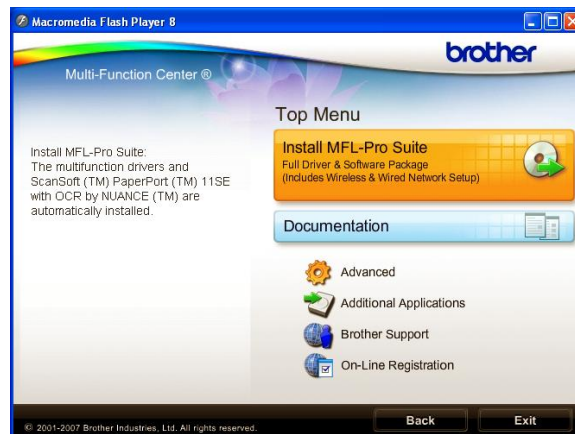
Macromedia Flash Player 8

brother

Multi-Function Center ®

Top Menu

Install MFL-Pro Suite:
The multifunction drivers and ScanSoft (TM) PaperPort (TM) 11SE with OCR by NUANCE (TM) are automatically installed.

Install MFL-Pro Suite
Full Driver & Software Package
(Includes Wireless & Wired Network Setup)

Documentation

Advanced

Additional Applications

Brother Support

On-Line Registration

© 2001-2007 Brother Industries, Ltd. All rights reserved.

Back

Exit